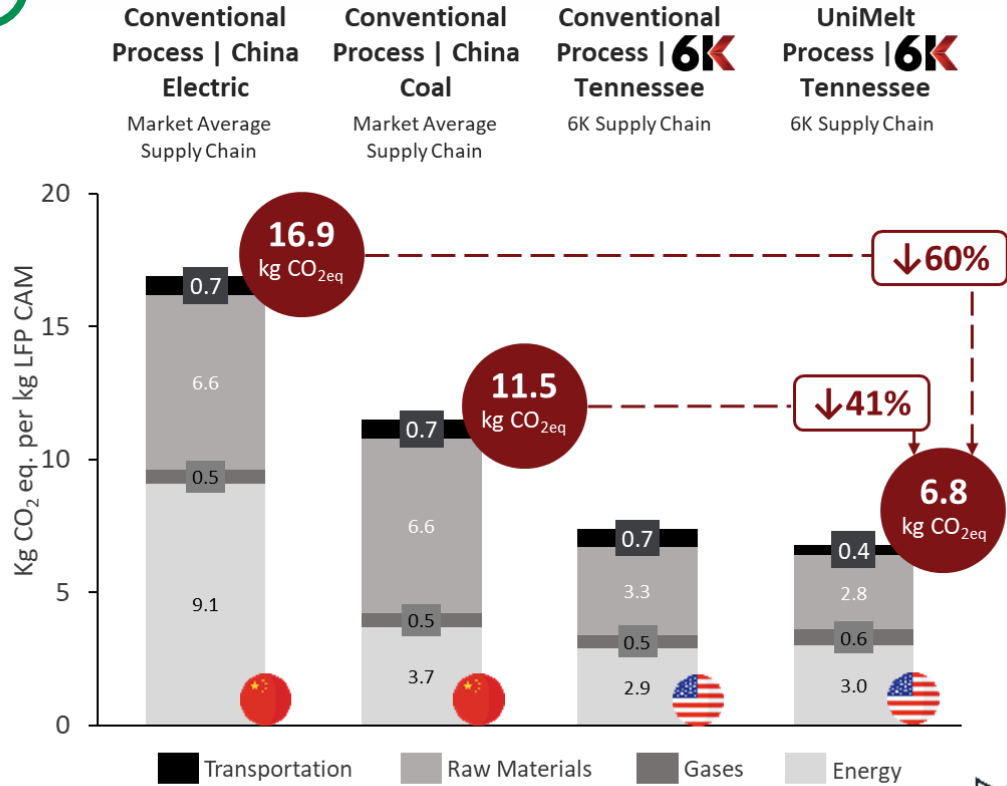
Conventional Process | China Electric
Market Average Supply Chain

Conventional Process | China Coal
Market Average Supply Chain

Conventional Process | 6K Tennessee
6K Supply Chain

UniMelt Process | 6K Tennessee
6K Supply Chain

Kg $CO_2$ eq. per kg LFP CAM

20
15
10
5
0

16.9 kg $CO_{2eq}$
11.5 kg $CO_{2eq}$
6.8 kg $CO_{2eq}$
↓60%
↓41%

0.7
6.6
0.5
9.1

0.7
6.6
0.5
3.7

0.7
3.3
0.5
2.9

0.4
2.8
0.6
3.0

Transportation
Raw Materials
Gases
Energy